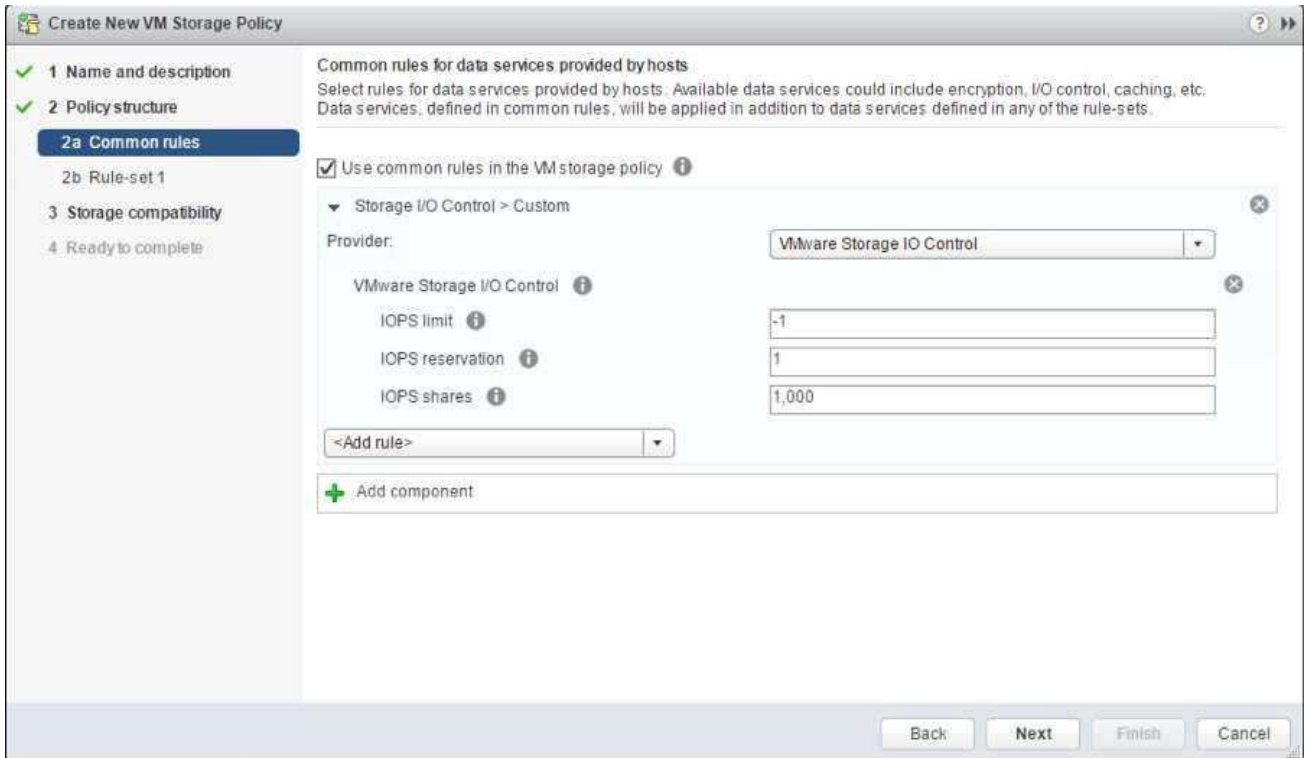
Create New VM Storage Policy

1 Name and description
2 Policy structure
2a Common rules
2b Rule-set 1
3 Storage compatibility
4 Ready to complete

Common rules for data services provided by hosts
Select rules for data services provided by hosts. Available data services could include encryption, I/O control, caching, etc. Data services, defined in common rules, will be applied in addition to data services defined in any of the rule-sets.

Use common rules in the VM storage policy

Storage I/O Control > Custom
Provider: VMware Storage IO Control
VMware Storage I/O Control
IOPS limit -1
IOPS reservation 1
IOPS shares 1,000
<Add rule>
Add component

Back Next Finish Cancel